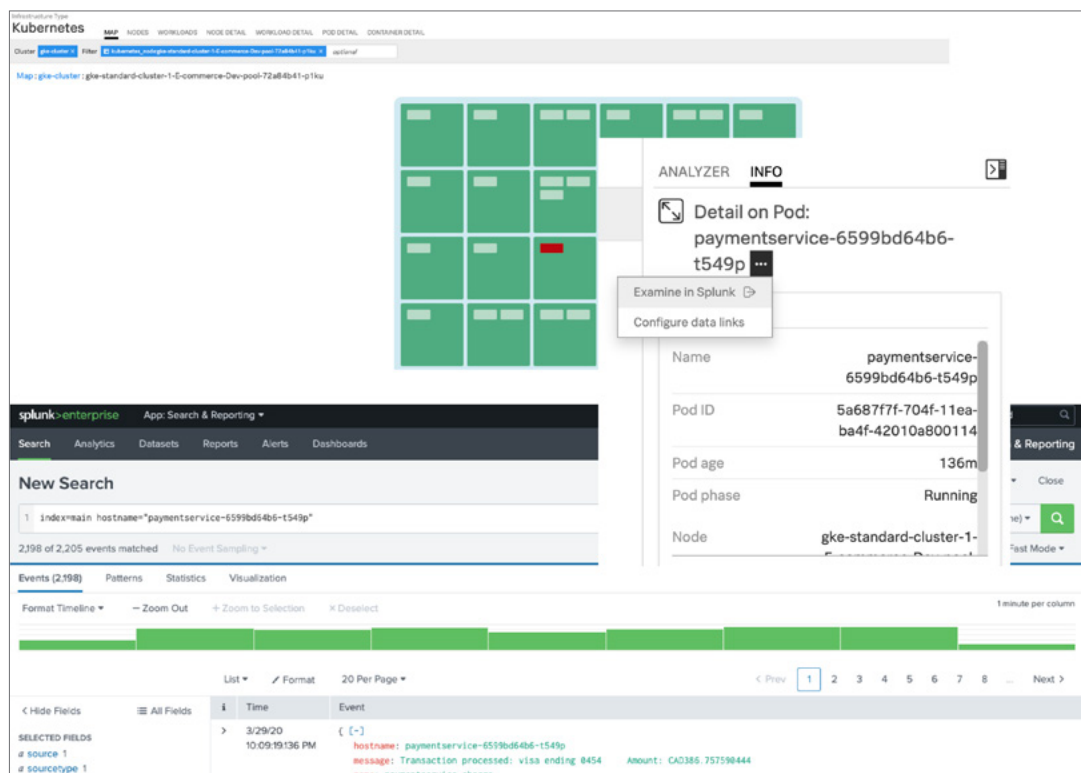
Infrastructure Type
Kubernetes
MAP NODES WORKLOADS NODE DETAIL WORKLOAD DETAIL POD DETAIL CONTAINER DETAIL
Cluster gke-cluster × Filter kubernetes_node:gke-standard-cluster-1-E-commerce-Dev-pool-72a84b41-p1ku × optional

Map : gke-cluster : gke-standard-cluster-1-E-commerce-Dev-pool-72a84b41-p1ku

ANALYZER INFO

Detail on Pod: paymentservice-6599bd64b6-t549p ···

Examine in Splunk
Configure data links

Name paymentservice-6599bd64b6-t549p
Pod ID 5a687f7f-704f-11ea-ba4f-42010a800114
Pod age 136m
Pod phase Running
Node gke-standard-cluster-1-

splunk>enterprise App: Search & Reporting ▾
Search Analytics Datasets Reports Alerts Dashboards
& Reporting
New Search
Close
1 index=main hostname="paymentservice-6599bd64b6-t549p"
2,198 of 2,205 events matched No Event Sampling ▾
Fast Mode ▾
Events (2,198) Patterns Statistics Visualization
Format Timeline ▾ — Zoom Out + Zoom to Selection × Deselect
1 minute per column
List ▾ ✓ Format 20 Per Page ▾
‹ Prev 1 2 3 4 5 6 7 8 ... Next ›
‹ Hide Fields ☰ All Fields
i Time Event
SELECTED FIELDS
a source 1
a sourcetype 1
› 3/29/20 10:09:19.136 PM
{ [-]
hostname: paymentservice-6599bd64b6-t549p
message: Transaction processed: visa ending 0454 Amount: CAD386.757590444